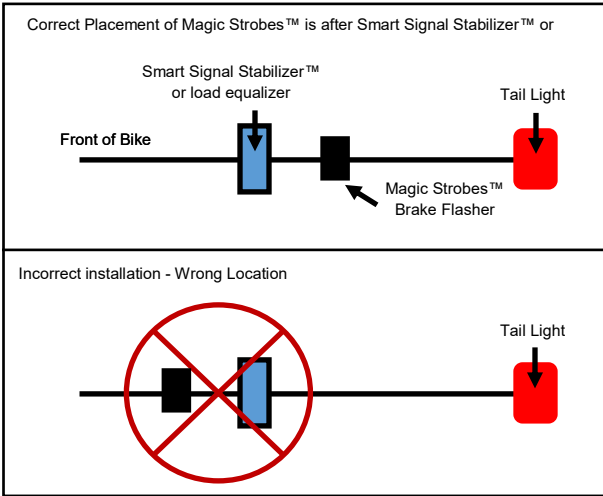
Correct Placement of Magic Strobes™ is after Smart Signal Stabilizer™ or

Smart Signal Stabilizer™ or load equalizer

Tail Light

Front of Bike

Magic Strobes™ Brake Flasher

Incorrect installation - Wrong Location

Tail Light